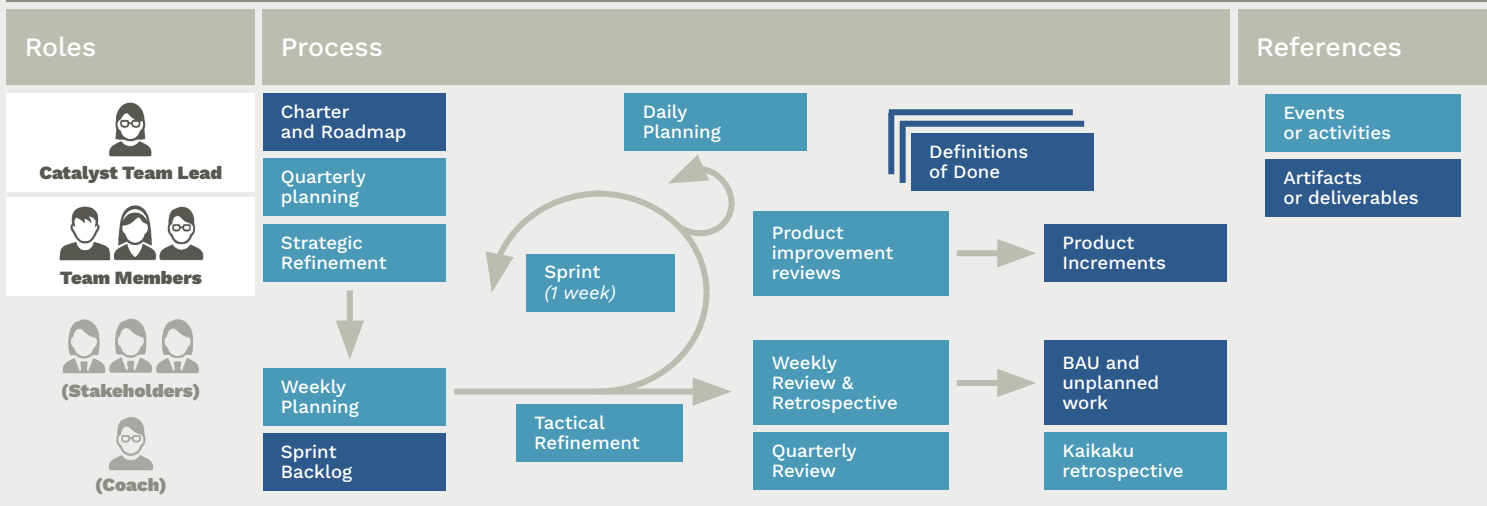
Roles

Catalyst Team Lead

Team Members

(Stakeholders)

(Coach)

Process

Charter and Roadmap

Quarterly planning

Strategic Refinement

Weekly Planning

Sprint Backlog

Daily Planning

Sprint (1 week)

Tactical Refinement

Definitions of Done

Product improvement reviews

Product Increments

Weekly Review & Retrospective

BAU and unplanned work

Quarterly Review

Kaikaku retrospective

References

Events or activities

Artifacts or deliverables